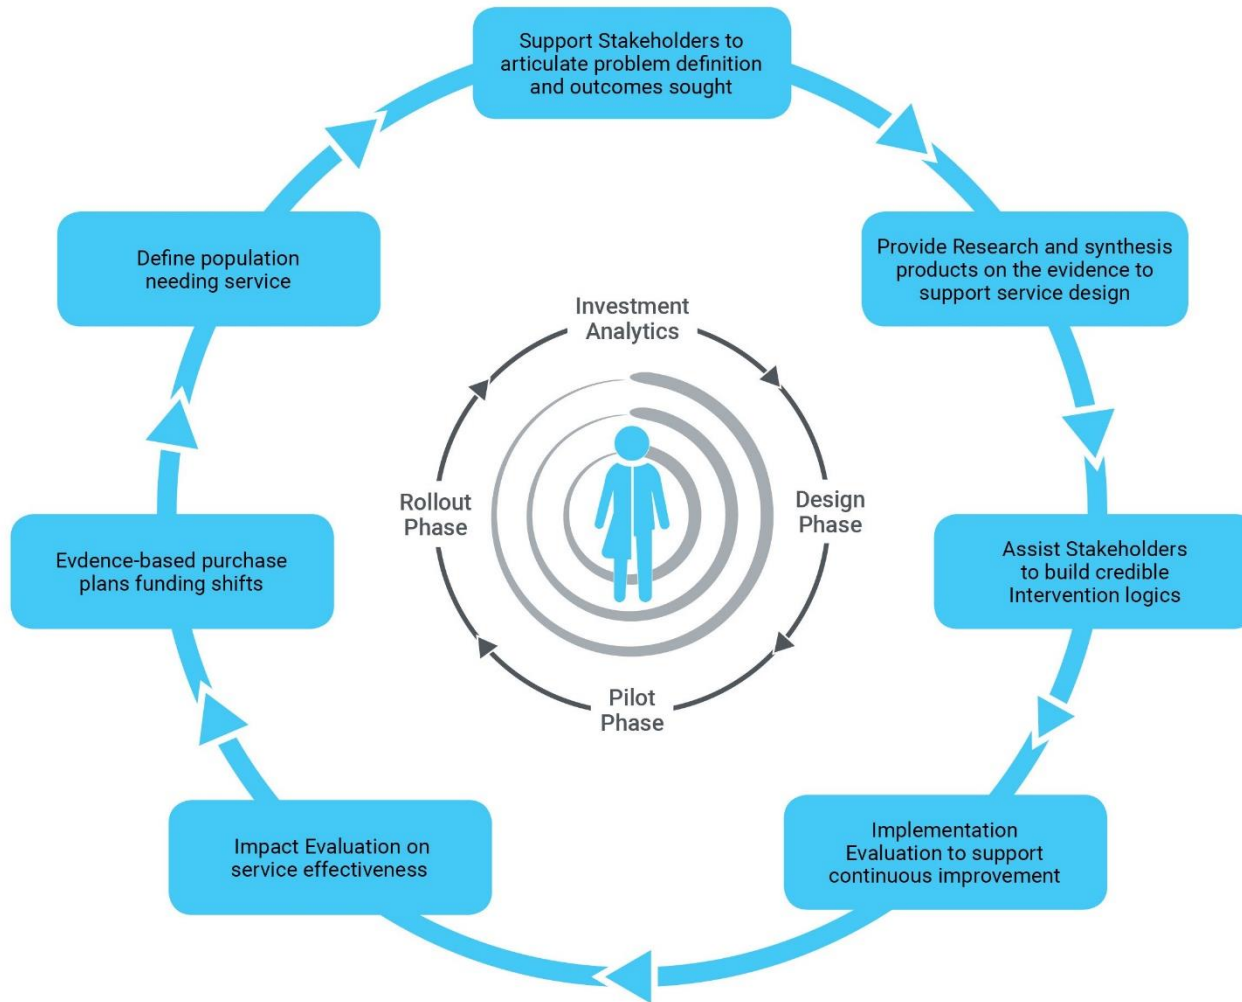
Support Stakeholders to articulate problem definition and outcomes sought

Provide Research and synthesis products on the evidence to support service design

Assist Stakeholders to build credible Intervention logics

Implementation Evaluation to support continuous improvement

Impact Evaluation on service effectiveness

Evdence-based purchase plans funding shifts

Define population needing service

Investment Analytics

Design Phase

Pilot Phase

Rollout Phase